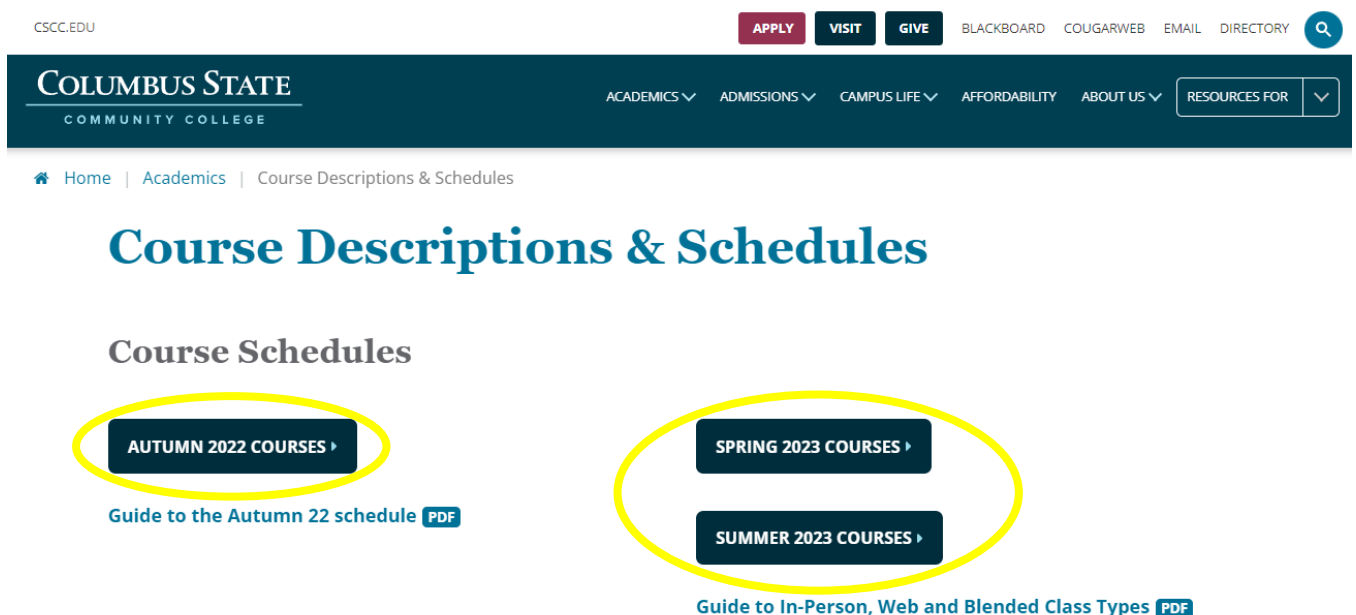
CSCC.EDU

APPLY VISIT GIVE BLACKBOARD COUGARWEB EMAIL DIRECTORY

COLUMBUS STATE
COMMUNITY COLLEGE

ACADEMICS ADMISSIONS CAMPUS LIFE AFFORDABILITY ABOUT US RESOURCES FOR

Home | Academics | Course Descriptions & Schedules

Course Descriptions & Schedules

Course Schedules

AUTUMN 2022 COURSES

Guide to the Autumn 22 schedule PDF

SPRING 2023 COURSES

SUMMER 2023 COURSES

Guide to In-Person, Web and Blended Class Types PDF